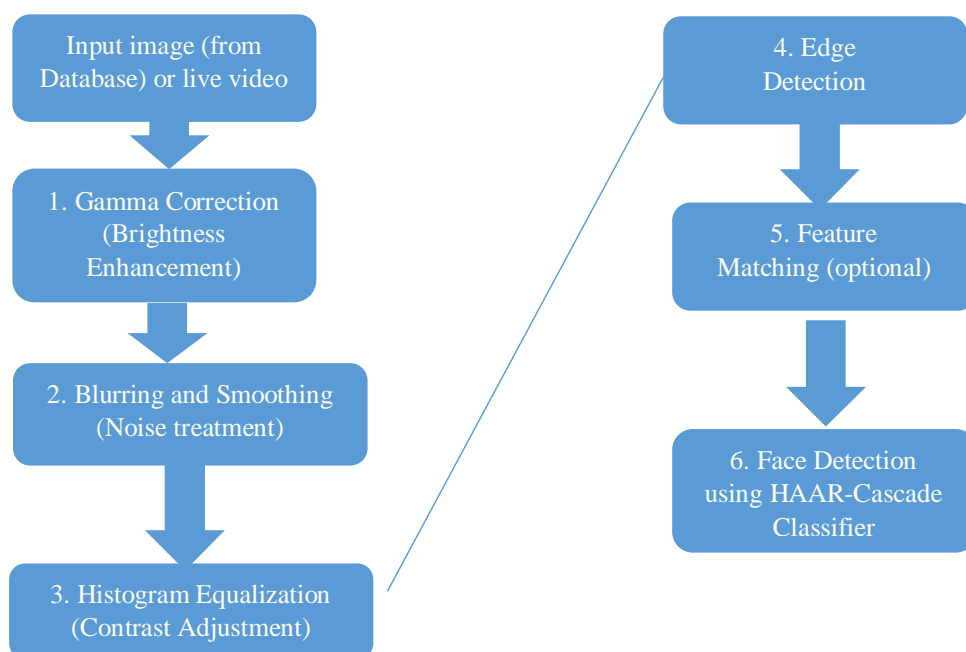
Input image (from Database) or live video

1. Gamma Correction (Brightness Enhancement)

2. Blurring and Smoothing (Noise treatment)

3. Histogram Equalization (Contrast Adjustment)

4. Edge Detection

5. Feature Matching (optional)

6. Face Detection using HAAR-Cascade Classifier